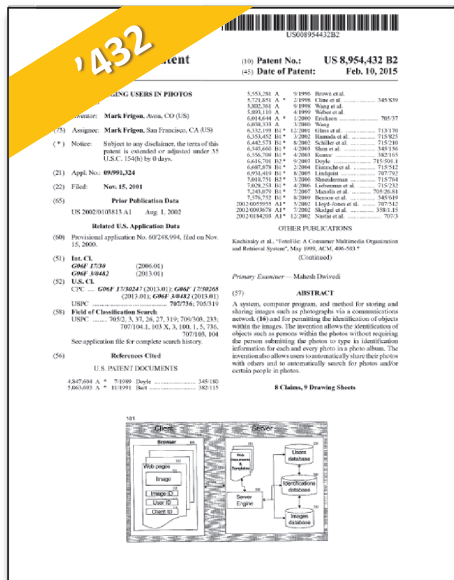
'432

US008954432B2

atent

(10) Patent No.: US 8,954,432 B2
(45) Date of Patent: Feb. 10, 2015

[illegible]ING USERS IN PHOTOS

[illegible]entor: Mark Frigon, Avon, CO (US)

(73) Assignee: Mark Frigon, San Francisco, CA (US)

( * ) Notice: Subject to any disclaimer, the term of this patent is extended or adjusted under 35 U.S.C. 154(b) by 0 days.

(21) Appl. No.: 09/991,324

(22) Filed: Nov. 15, 2001

(65) Prior Publication Data

US 2002/0103813 A1 Aug. 1, 2002

Related U.S. Application Data

(60) Provisional application No. 60/248,994, filed on Nov. 15, 2000.

(51) Int. Cl.
G06F 17/30 (2006.01)
G06F 3/0482 (2013.01)

(52) U.S. Cl.
CPC ...... G06F 17/30247 (2013.01); G06F 17/30265 (2013.01); G06F 3/0482 (2013.01)
USPC ............................ 707/736; 705/319

(58) Field of Classification Search
USPC ........ 705/2, 5, 35, 26, 27, 319; 706/308, 233; 707/104.1, 103 X, 3, 100, 1, 5, 736, 707/105, 104
See application file for complete search history.

(56) References Cited

U.S. PATENT DOCUMENTS

4,847,694 A * 7/1989 Doyle ........................ 348/180
5,063,603 A * 11/1991 Burt .......................... 382/115
5,553,281 A 9/1996 Brown et al.
5,771,851 A * 2/1998 Cline et al. ................ 345/839
5,802,361 A 9/1998 Wang et al.
5,893,110 A * 4/1999 Weber et al.
6,014,644 A * 1/2000 Erickson .................... 705/37
6,038,333 A 3/2000 Wang
6,332,193 B1 * 12/2001 Glass et al. ................ 713/170
6,353,432 B1 * 3/2002 Hamada et al. ............. 715/825
6,442,573 B1 * 8/2002 Schiller et al. ............. 715/210
6,345,660 B1 * 2/2002 Wang et al. ................ 345/156
6,356,709 B1 * 3/2002 Komar ...................... 382/103
6,446,560 B1 * 9/2002 Doyle ....................... 715/501.1
6,687,878 B1 * 2/2004 Eintracht et al. ............ 715/512
6,931,419 B1 * 8/2005 Lindquist .................. 707/792
7,010,751 B2 * 3/2006 Shneiderman .............. 715/704
7,028,253 B1 * 4/2006 Lieberman et al. .......... 715/232
7,243,070 B1 * 7/2007 Margolis et al. ............ 705/26.81
7,379,752 B1 * 8/2009 Benson et al. .............. 345/440
2002/0055955 A1 * 5/2002 Lloyd-Jones et al. ........ 707/532
2002/0093678 A1 * 7/2002 Skidgel et al. .............. 358/1.15
2002/0184203 A1 * 12/2002 Nastar et al. ............... 707/3

OTHER PUBLICATIONS

Kuchinsky et al., "FotoFile: A Consumer Multimedia Organization and Retrieval System", May 1999, ACM, 496-503.*
(Continued)

Primary Examiner — Mahesh Dwivedi

(57) ABSTRACT

A system, computer program, and method for storing and sharing images such as photographs via a communications network (16) and for permitting the identification of objects within the images. The invention allows the identification of objects such as persons within the photos without requiring the person submitting the photos to type in identification information for each and every photo in a photo album. The invention also allows users to automatically share their photos with others and to automatically search for photos and/or certain people in photos.

8 Claims, 9 Drawing Sheets

101
Client
Server
Browser
Web pages
Image
Image ID
User ID
Client ID
Users database
Templates
Identifications database
Server Engine
Images database